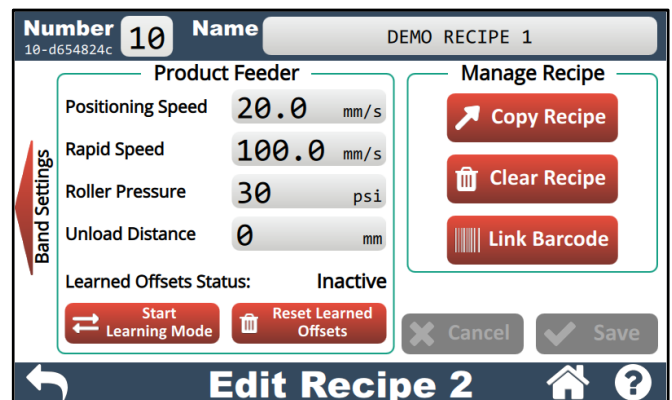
Number 10
10-d654824c
Name
DEMO RECIPE 1

Band Settings

Product Feeder
Positioning Speed 20.0 mm/s
Rapid Speed 100.0 mm/s
Roller Pressure 30 psi
Unload Distance 0 mm
Learned Offsets Status: Inactive
Start Learning Mode
Reset Learned Offsets

Manage Recipe
Copy Recipe
Clear Recipe
Link Barcode

Cancel
Save

Edit Recipe 2
?